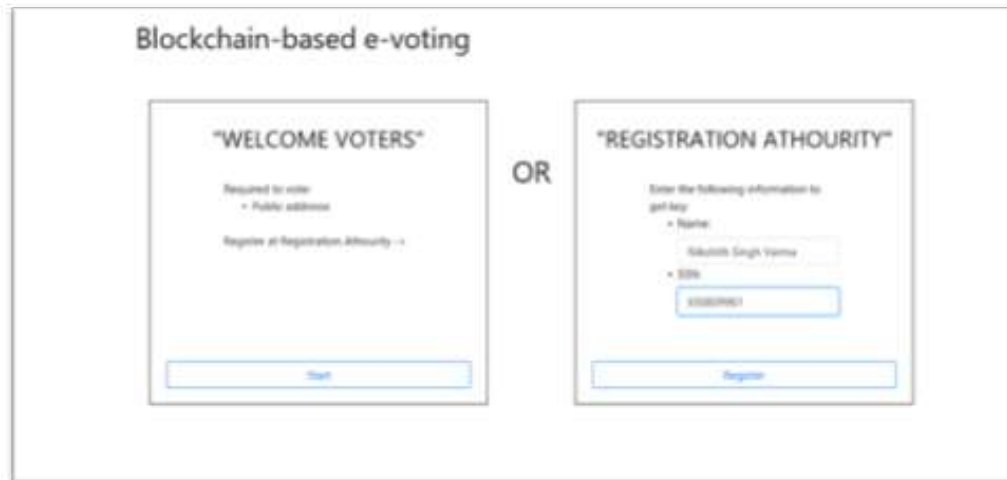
Blockchain-based e-voting

"WELCOME VOTERS"

Required to vote:
• Public address

Register at Registration Athourity ->

Start

OR

"REGISTRATION ATHOURITY"

Enter the following information to get key:
• Name:
Nikhilth Singh Verma
• SSN:
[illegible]

Register